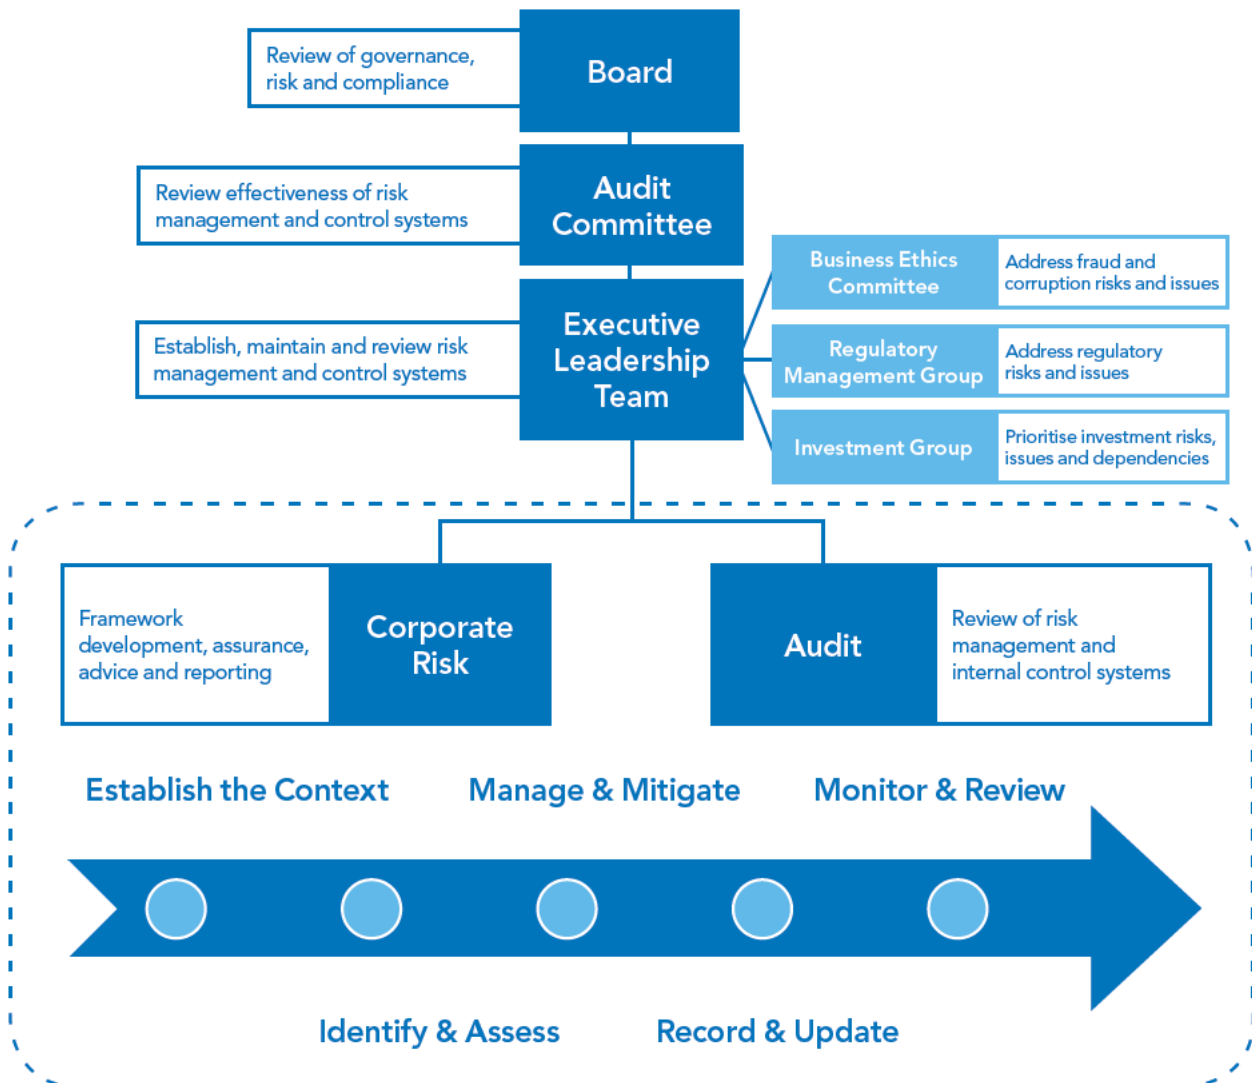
Review of governance, risk and compliance

Board

Review effectiveness of risk management and control systems

Audit Committee

Establish, maintain and review risk management and control systems

Executive Leadership Team

Business Ethics Committee

Address fraud and corruption risks and issues

Regulatory Management Group

Address regulatory risks and issues

Investment Group

Prioritise investment risks, issues and dependencies

Framework development, assurance, advice and reporting

Corporate Risk

Audit

Review of risk management and internal control systems

Establish the Context

Manage & Mitigate

Monitor & Review

Identify & Assess

Record & Update